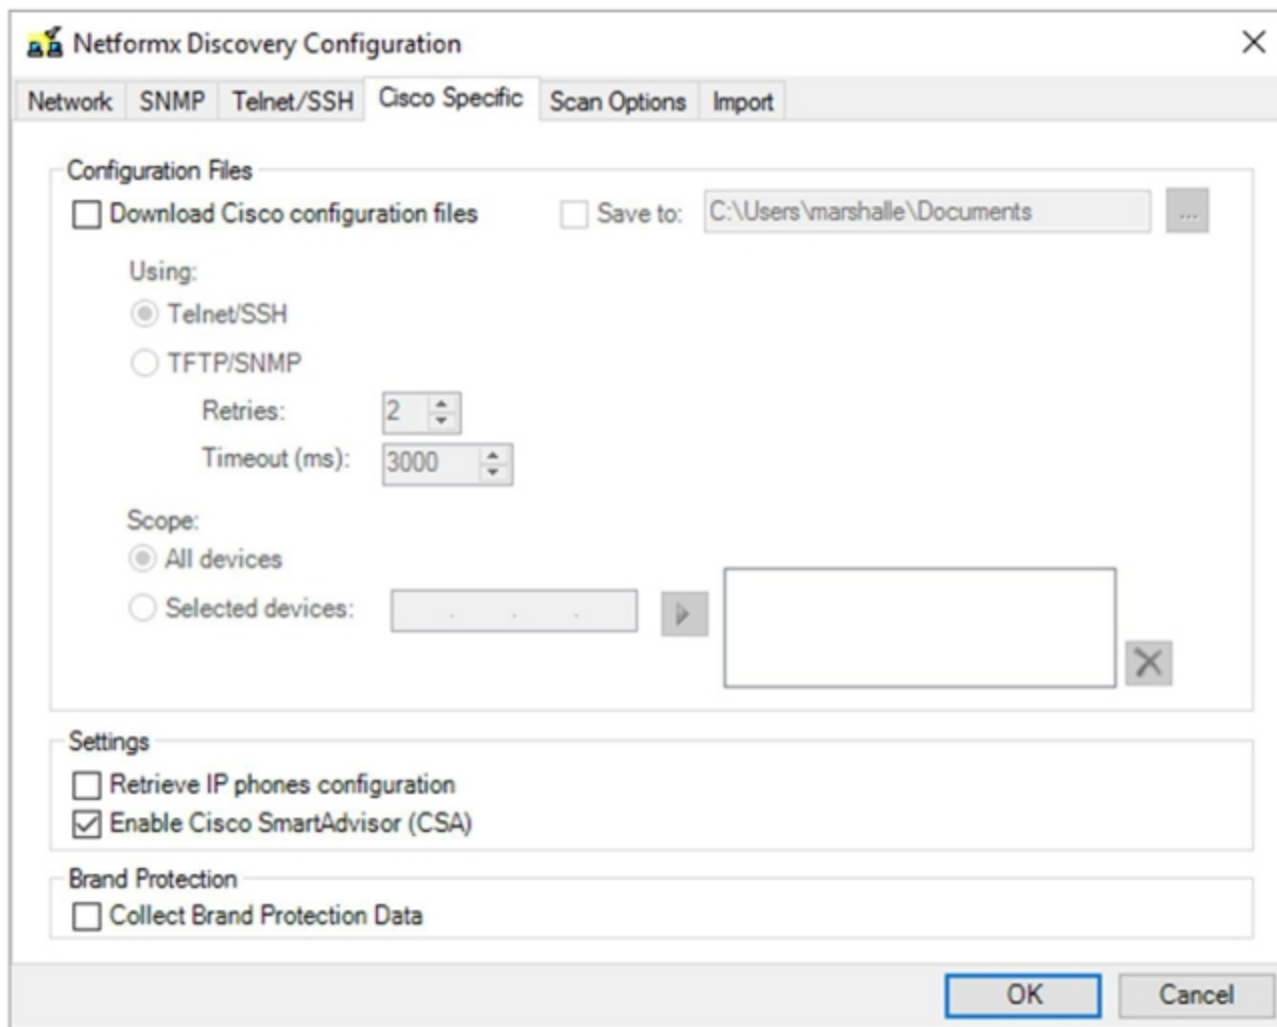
Netformx Discovery Configuration

Network SNMP Telnet/SSH Cisco Specific Scan Options Import

Configuration Files

Download Cisco configuration files

Save to: C:\Users\marshalle\Documents ...

Using:

Telnet/SSH

TFTP/SNMP

Retries: 2

Timeout (ms): 3000

Scope:

All devices

Selected devices:

Settings

Retrieve IP phones configuration

Enable Cisco SmartAdvisor (CSA)

Brand Protection

Collect Brand Protection Data

OK Cancel